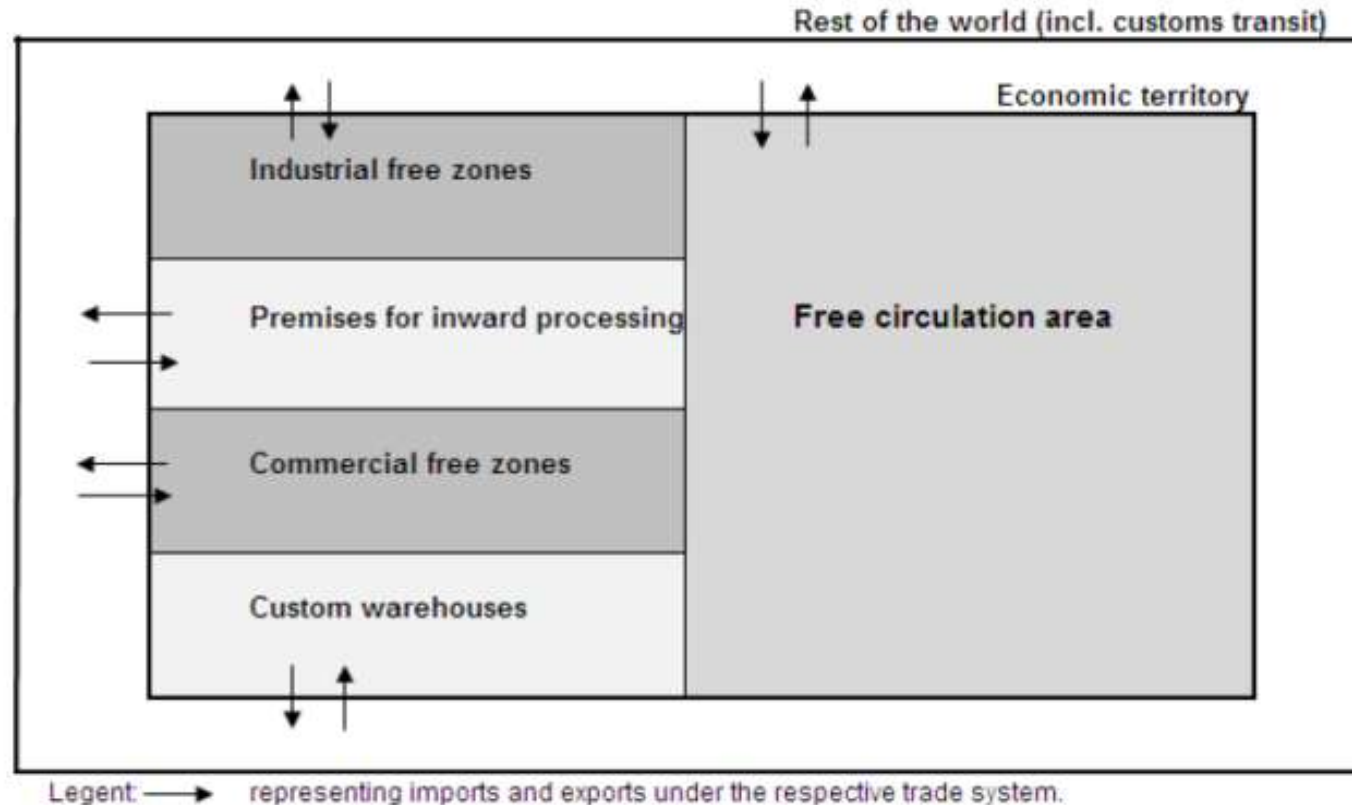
Rest of the world (incl. customs transit)

Economic territory

Industrial free zones

Premises for inward processing

Free circulation area

Commercial free zones

Custom warehouses

Legent: → representing imports and exports under the respective trade system.